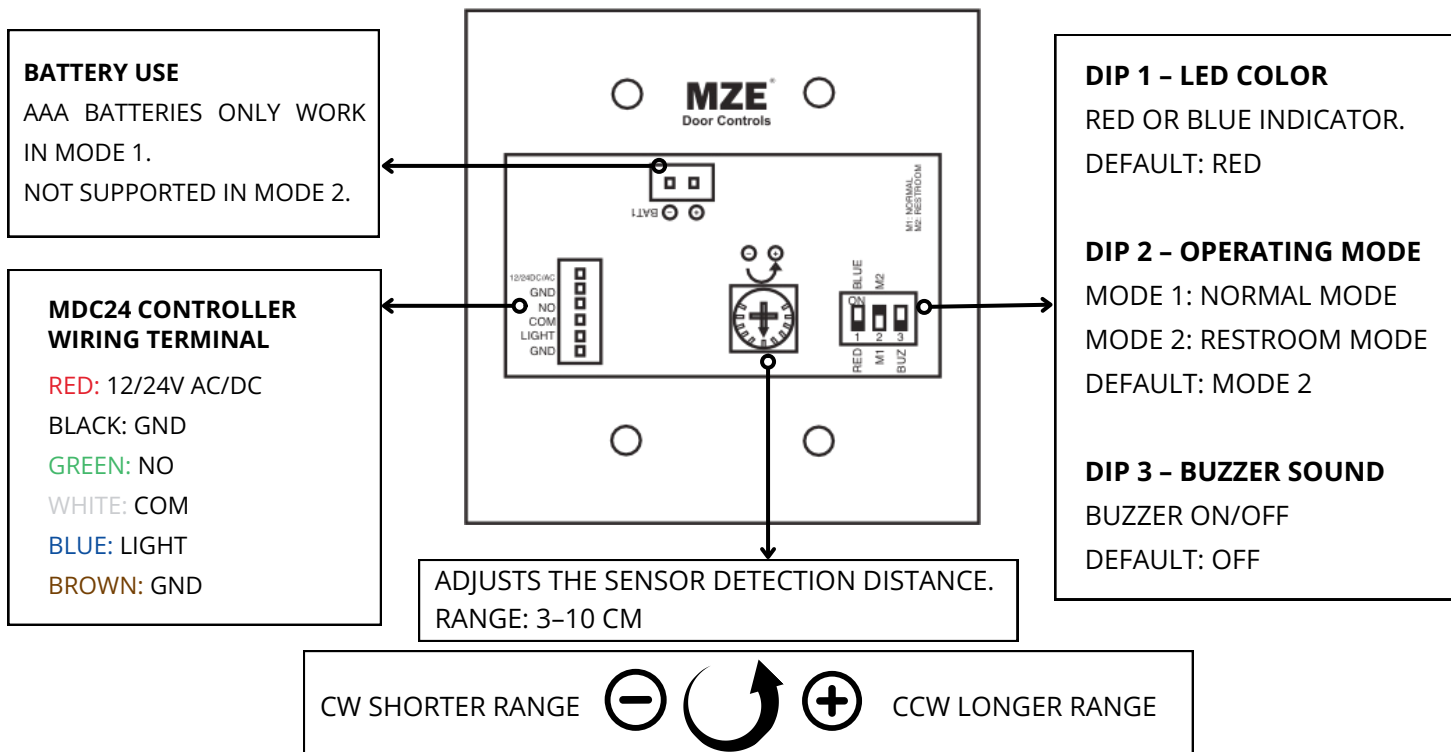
BATTERY USE
AAA BATTERIES ONLY WORK IN MODE 1.
NOT SUPPORTED IN MODE 2.

MDC24 CONTROLLER WIRING TERMINAL
RED: 12/24V AC/DC
BLACK: GND
GREEN: NO
WHITE: COM
BLUE: LIGHT
BROWN: GND

MZE
Door Controls

BAT1

12/24DC/AC
GND
NO
COM
LIGHT
GND

M1: NORMAL
M2: RESTROOM

BLUE
M2
ON
1 2 3
RED M1 BUZ

DIP 1 – LED COLOR
RED OR BLUE INDICATOR.
DEFAULT: RED

DIP 2 – OPERATING MODE
MODE 1: NORMAL MODE
MODE 2: RESTROOM MODE
DEFAULT: MODE 2

DIP 3 – BUZZER SOUND
BUZZER ON/OFF
DEFAULT: OFF

ADJUSTS THE SENSOR DETECTION DISTANCE.
RANGE: 3–10 CM

CW SHORTER RANGE CCW LONGER RANGE